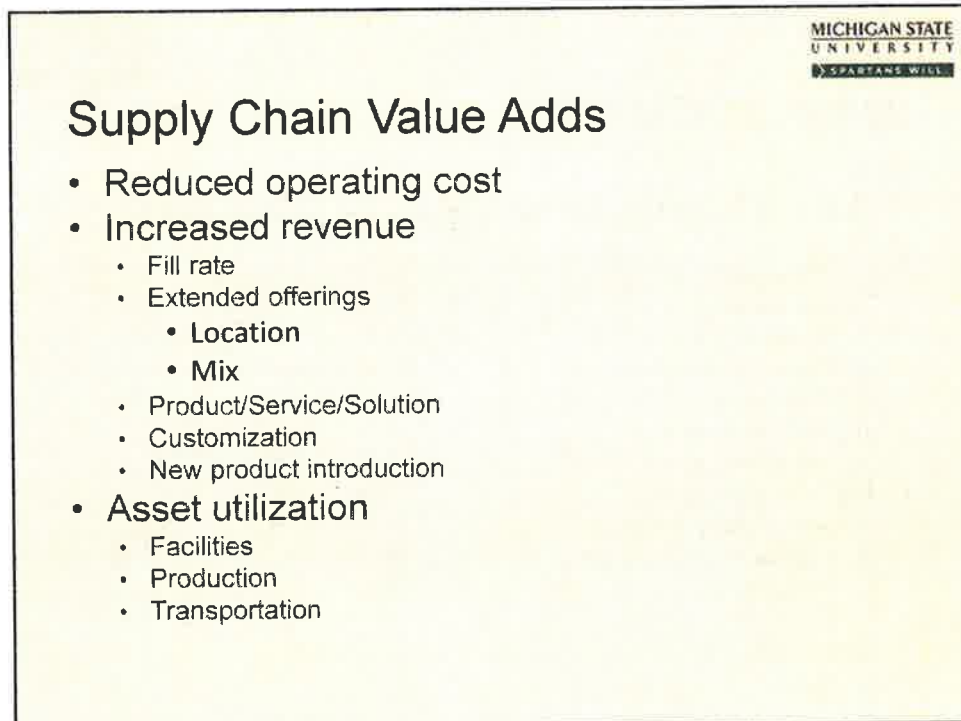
MICHIGAN STATE UNIVERSITY
SPARTANS WILL.

Supply Chain Value Adds

- Reduced operating cost
- Increased revenue
  - Fill rate
  - Extended offerings
    - Location
    - Mix
  - Product/Service/Solution
  - Customization
  - New product introduction
- Asset utilization
  - Facilities
  - Production
  - Transportation